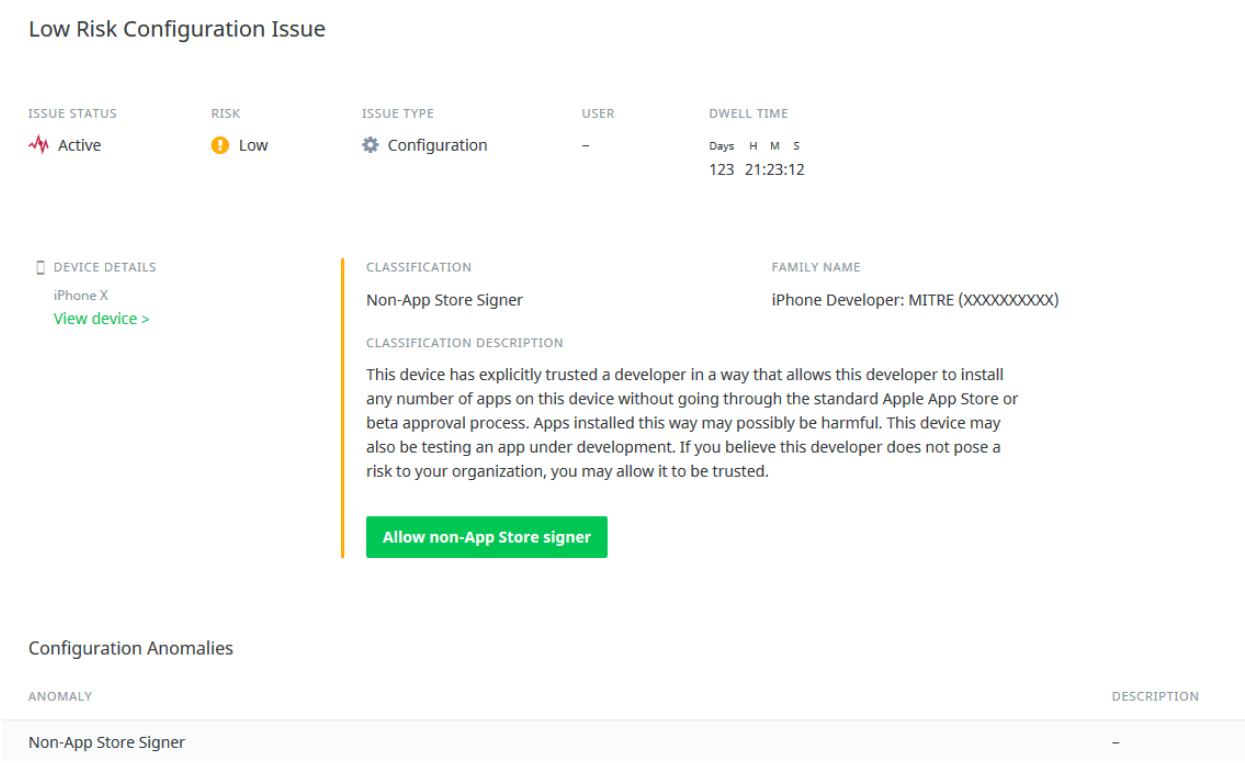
Low Risk Configuration Issue

ISSUE STATUS
Active

RISK
Low

ISSUE TYPE
Configuration

USER
–

DWELL TIME
Days H M S
123 21:23:12

DEVICE DETAILS
iPhone X
View device >

CLASSIFICATION
Non-App Store Signer

FAMILY NAME
iPhone Developer: MITRE (XXXXXXXXXX)

CLASSIFICATION DESCRIPTION
This device has explicitly trusted a developer in a way that allows this developer to install any number of apps on this device without going through the standard Apple App Store or beta approval process. Apps installed this way may possibly be harmful. This device may also be testing an app under development. If you believe this developer does not pose a risk to your organization, you may allow it to be trusted.

Allow non-App Store signer

Configuration Anomalies

| ANOMALY | DESCRIPTION |
|---|---|
| Non-App Store Signer | – |